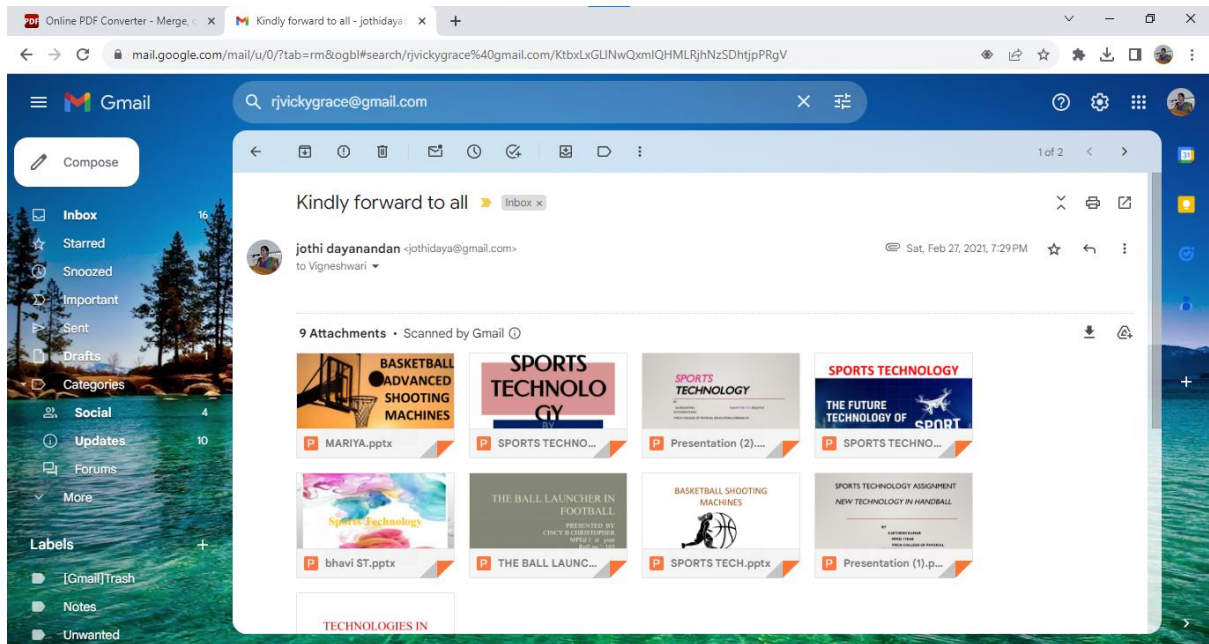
Online PDF Converter - Merge, c ×
Kindly forward to all - jothidaya ×
+

mail.google.com/mail/u/0/?tab=rm&ogbl#search/rjvickygrace%40gmail.com/KtbxLxGLlNwQxmIQHMLRjhNzSDhtjpPRgV

Gmail

rjvickygrace@gmail.com

Compose

Inbox 16
Starred
Snoozed
Important
Sent
Drafts 1
Categories
Social 4
Updates 10
Forums
More

Labels +
[Gmail]Trash
Notes
Unwanted

1 of 2

Kindly forward to all Inbox ×

jothi dayanandan <jothidaya@gmail.com>
to Vigneshwari

Sat, Feb 27, 2021, 7:29 PM

9 Attachments • Scanned by Gmail

BASKETBALL ADVANCED SHOOTING MACHINES
MARIYA.pptx

SPORTS TECHNOLO GY
BY
SPORTS TECHNO...

SPORTS TECHNOLOGY
Presentation (2)....

SPORTS TECHNOLOGY
THE FUTURE TECHNOLOGY OF SPORT
SPORTS TECHNO...

Sports Technology
bhavi ST.pptx

THE BALL LAUNCHER IN FOOTBALL
PRESENTED BY CINCY B CHRISTOPHER
THE BALL LAUNC...

BASKETBALL SHOOTING MACHINES
SPORTS TECH.pptx

SPORTS TECHNOLOGY ASSIGNMENT
NEW TECHNOLOGY IN HANDBALL
Presentation (1).p...

TECHNOLOGIES IN